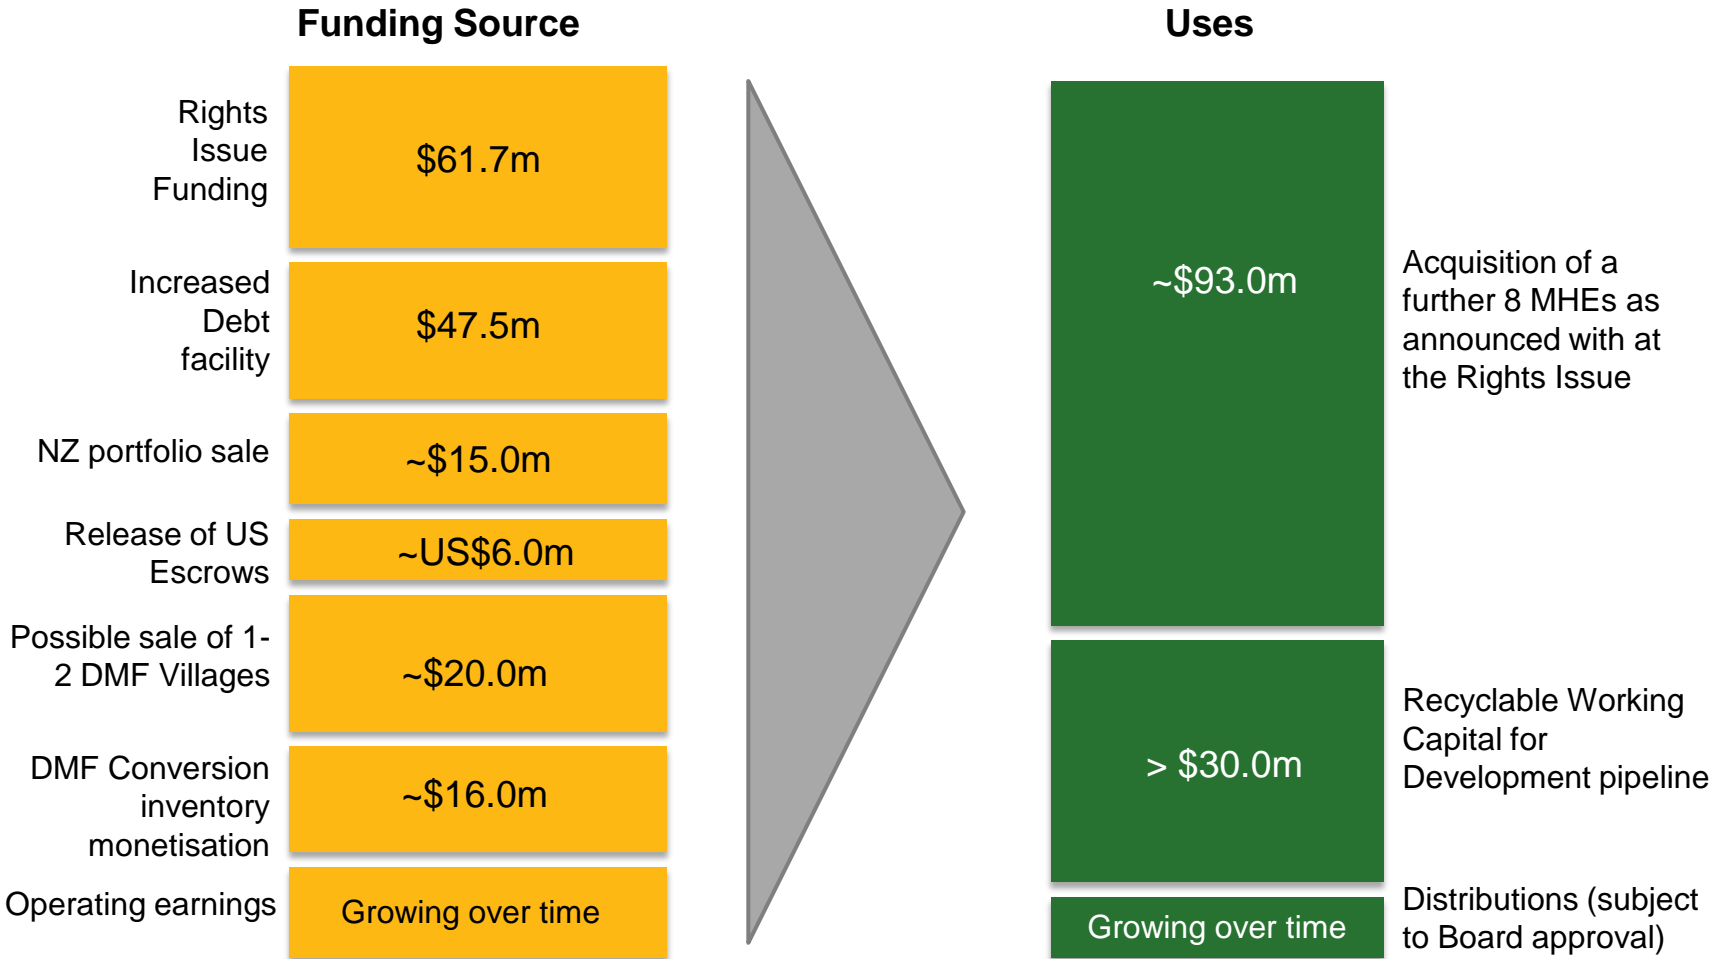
Funding Source

Rights Issue Funding

$61.7m

Increased Debt facility

$47.5m

NZ portfolio sale

~$15.0m

Release of US Escrows

~US$6.0m

Possible sale of 1-2 DMF Villages

~$20.0m

DMF Conversion inventory monetisation

~$16.0m

Operating earnings

Growing over time

Uses

~$93.0m

Acquisition of a further 8 MHEs as announced with at the Rights Issue

> $30.0m

Recyclable Working Capital for Development pipeline

Growing over time

Distributions (subject to Board approval)